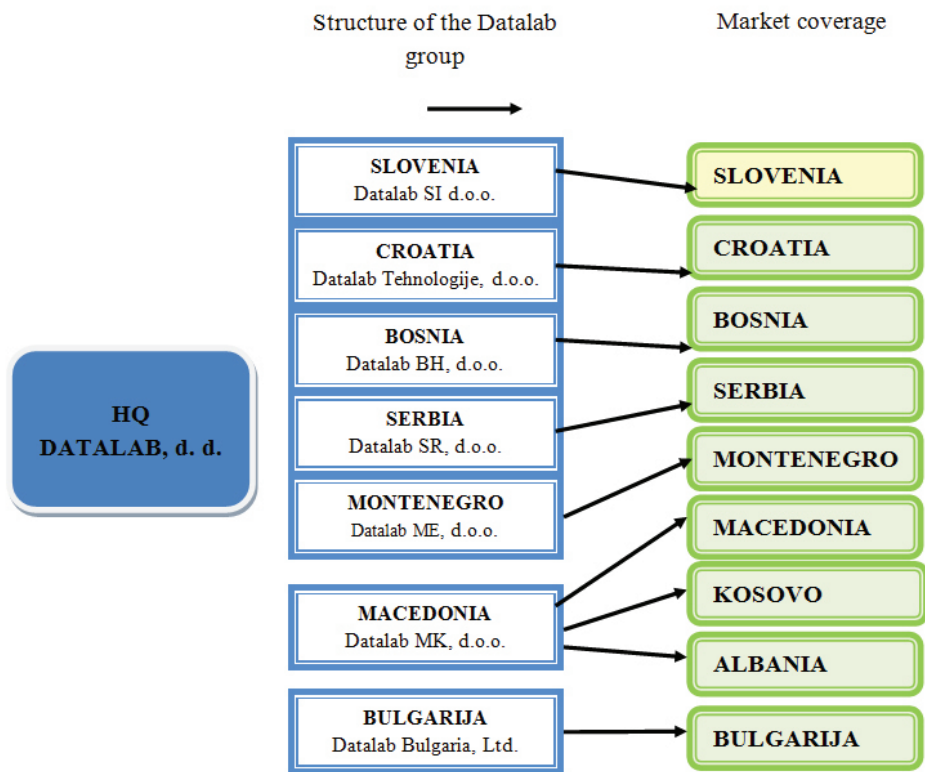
Structure of the Datalab group

Market coverage

HQ
DATALAB, d. d.

SLOVENIA
Datalab SI d.o.o.

CROATIA
Datalab Tehnologije, d.o.o.

BOSNIA
Datalab BH, d.o.o.

SERBIA
Datalab SR, d.o.o.

MONTENEGRO
Datalab ME, d.o.o.

MACEDONIA
Datalab MK, d.o.o.

BULGARIJA
Datalab Bulgaria, Ltd.

SLOVENIA

CROATIA

BOSNIA

SERBIA

MONTENEGRO

MACEDONIA

KOSOVO

ALBANIA

BULGARIJA